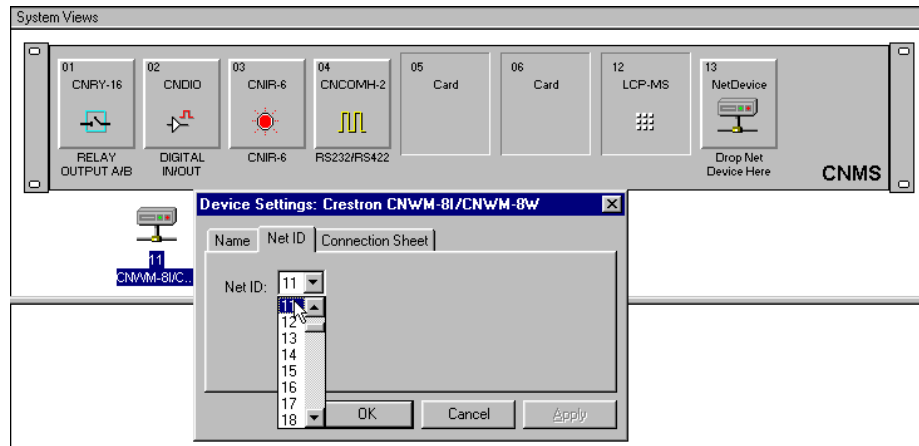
System Views

01
CNRY-16
RELAY OUTPUT A/B

02
CNDIO
DIGITAL IN/OUT

03
CNIR-6
CNIR-6

04
CNCOMH-2
RS232/RS422

05
Card

06
Card

12
LCP-MS

13
NetDevice
Drop Net Device Here

CNMS

11
CNWM-8I/C...

Device Settings: Crestron CNWM-8I/CNWM-8W

Name | Net ID | Connection Sheet

Net ID: 11

11
12
13
14
15
16
17
18

OK | Cancel | Apply